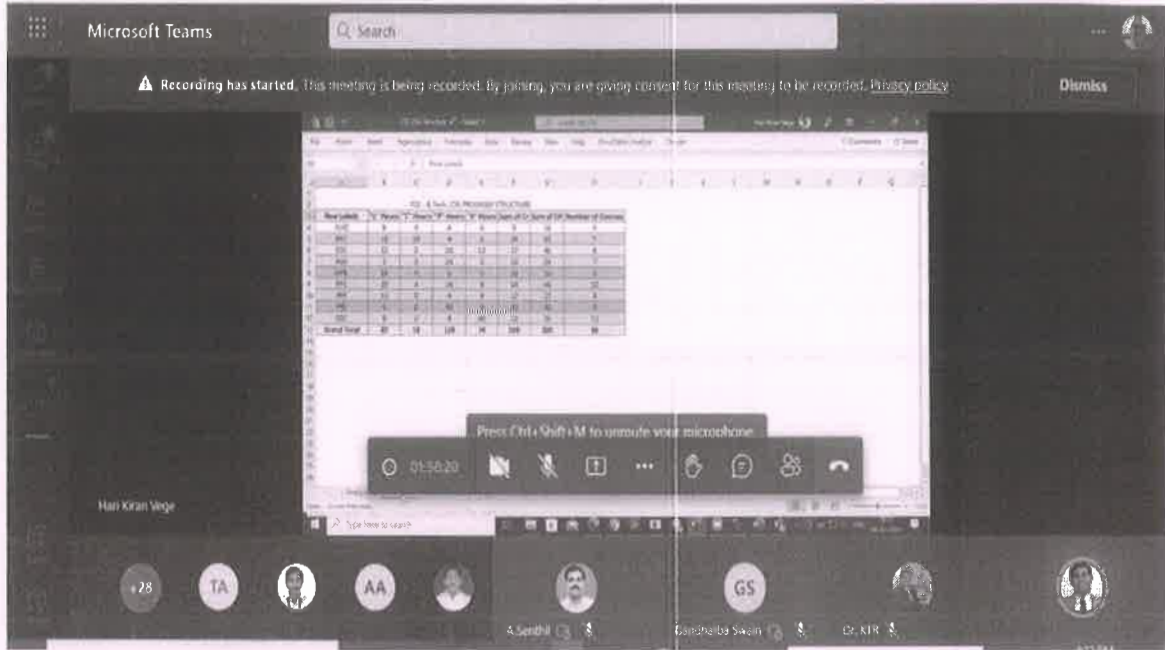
Microsoft Teams

Search

Recording has started. This meeting is being recorded. By joining, you are giving consent for this meeting to be recorded. Privacy policy

Dismiss

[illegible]

Press Ctrl+Shift+M to unmute your microphone

01:58:20

Hari Kiran Vege

+28

TA

AA

A.Senthil

GS

Gandharba Swain

Dr. KTR